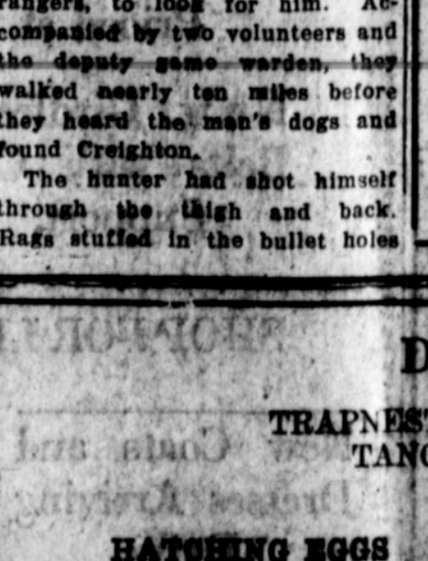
rangers, to look for him. Accompanied by two volunteers and the deputy game warden, they walked nearly ten miles before they heard the man's dogs and found Creighton.

The hunter had shot himself through the thigh and back. Rags stuffed in the bullet holes

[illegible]

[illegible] Coats and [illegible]

D

TRAPNEST

TANC

HATCHING EGGS